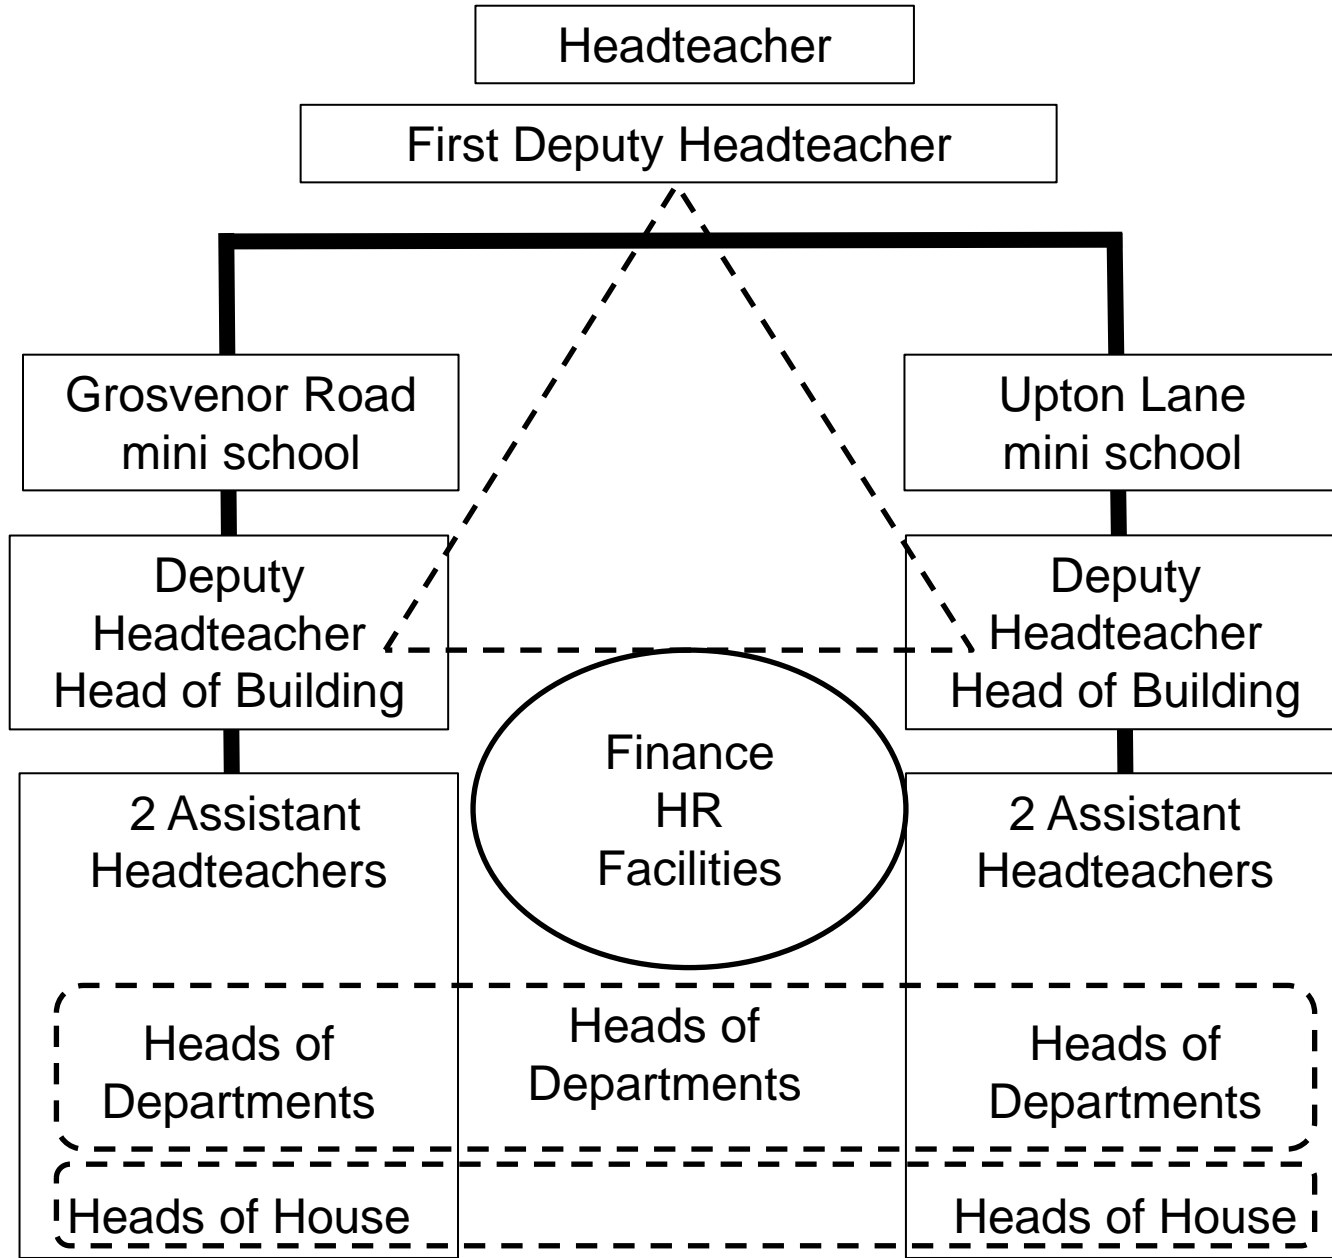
Headteacher

First Deputy Headteacher

Grosvenor Road mini school

Upton Lane mini school

Deputy Headteacher Head of Building

Deputy Headteacher Head of Building

Finance
HR
Facilities

2 Assistant Headteachers

2 Assistant Headteachers

Heads of Departments

Heads of Departments

Heads of Departments

Heads of House

Heads of House